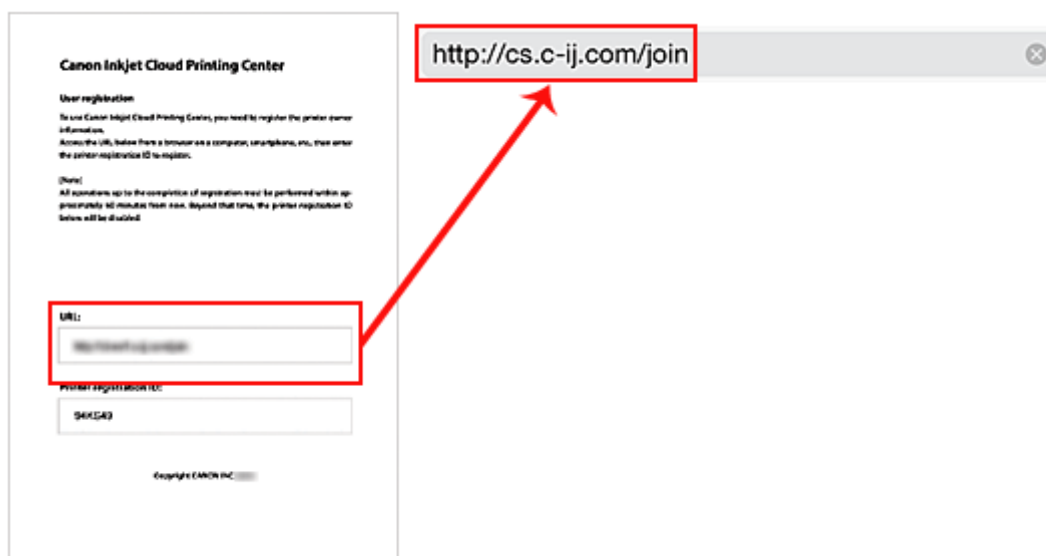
Canon Inkjet Cloud Printing Center

User registration

To use Canon Inkjet Cloud Printing Center, you need to register the printer owner information.
Access the URL below from a browser on a computer, smartphone, etc., then enter the printer registration ID to register.

[Note]
All operations up to the completion of registration must be performed within approximately 60 minutes from now. Beyond that time, the printer registration ID below will be disabled.

URL:

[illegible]

Printer registration ID:

94XG49

Copyright CANON INC. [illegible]

http://cs.c-ij.com/join